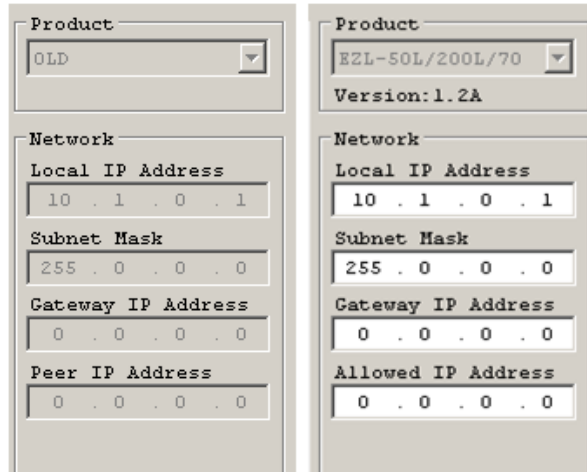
Product
OLD

Network
Local IP Address
10 . 1 . 0 . 1
Subnet Mask
255 . 0 . 0 . 0
Gateway IP Address
0 . 0 . 0 . 0
Peer IP Address
0 . 0 . 0 . 0

Product
EZL-50L/200L/70
Version:1.2A

Network
Local IP Address
10 . 1 . 0 . 1
Subnet Mask
255 . 0 . 0 . 0
Gateway IP Address
0 . 0 . 0 . 0
Allowed IP Address
0 . 0 . 0 . 0